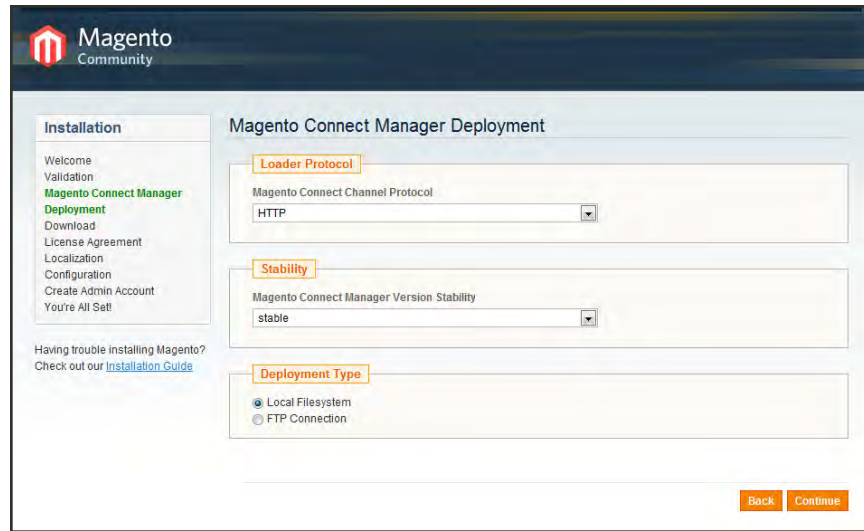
Magento
Community

Installation

Welcome
Validation
Magento Connect Manager Deployment
Download
License Agreement
Localization
Configuration
Create Admin Account
You're All Set!

Having trouble installing Magento? Check out our Installation Guide

Magento Connect Manager Deployment

Loader Protocol

Magento Connect Channel Protocol

HTTP

Stability

Magento Connect Manager Version Stability

stable

Deployment Type

Local Filesystem
FTP Connection

Back Continue